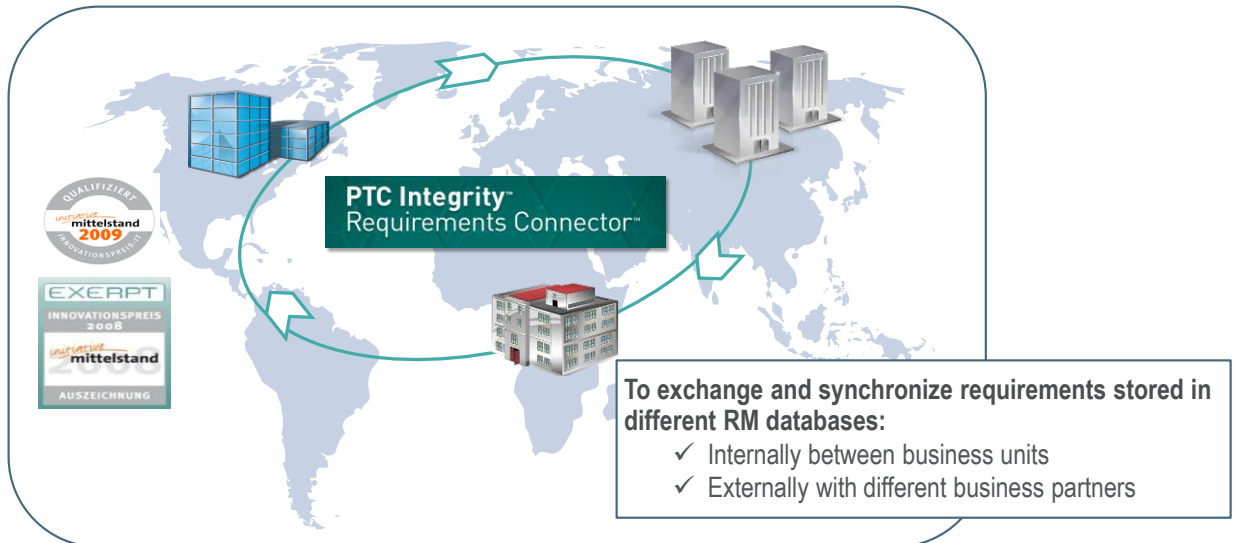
QUALIFIZIERT
initiative mittelstand
2009
INNOVATIONSPREIS-IT

EXERPT
INNOVATIONSPREIS 2008
initiative mittelstand
2008
AUSZEICHNUNG

PTC Integrity™
Requirements Connector™

To exchange and synchronize requirements stored in different RM databases:
✓ Internally between business units
✓ Externally with different business partners